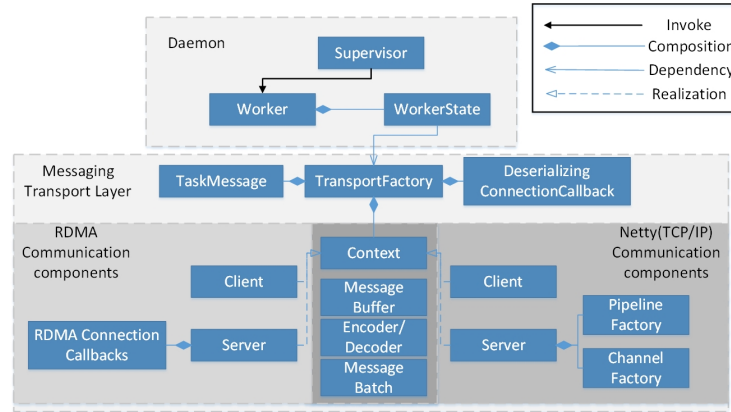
Invoke
Composition
Dependency
Realization

Daemon

Supervisor

Worker

WorkerState

Messaging Transport Layer

TaskMessage

TransportFactory

Deserializing ConnectionCallback

RDMA Communication components

Context

Netty(TCP/IP) Communication components

Client

Message Buffer

Client

Encoder/ Decoder

Pipeline Factory

RDMA Connection Callbacks

Server

Server

Message Batch

Channel Factory